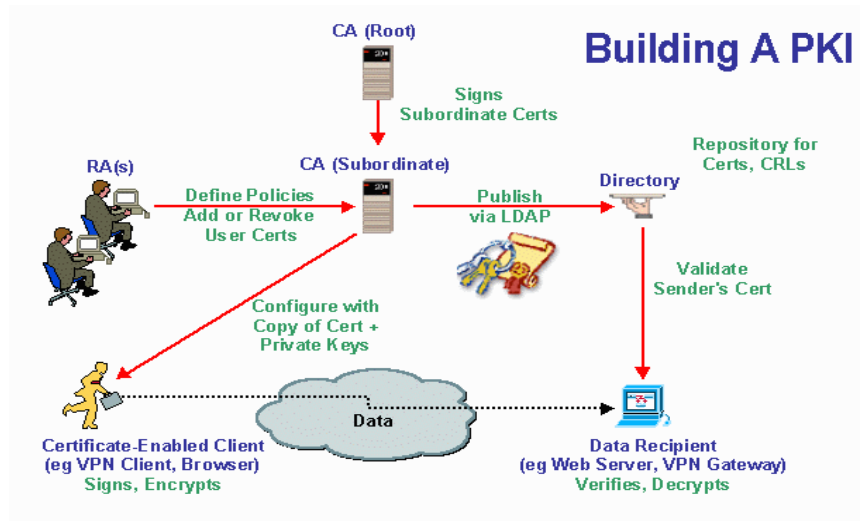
Building A PKI

CA (Root)

Signs
Subordinate Certs

RA(s)

CA (Subordinate)

Repository for
Certs, CRLs

Define Policies
Add or Revoke
User Certs

Publish
via LDAP

Directory

Validate
Sender's Cert

Configure with
Copy of Cert +
Private Keys

Data

Certificate-Enabled Client
(eg VPN Client, Browser)
Signs, Encrypts

Data Recipient
(eg Web Server, VPN Gateway)
Verifies, Decrypts